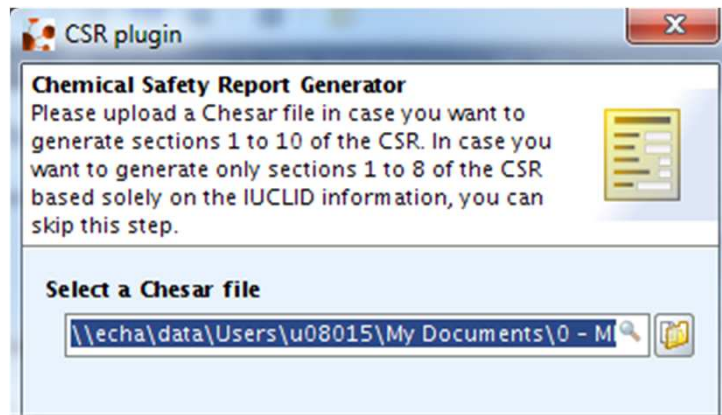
CSR plugin

Chemical Safety Report Generator
Please upload a Chesar file in case you want to generate sections 1 to 10 of the CSR. In case you want to generate only sections 1 to 8 of the CSR based solely on the IUCLID information, you can skip this step.

Select a Chesar file

\\echa\data\Users\u08015\My Documents\0 - M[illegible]